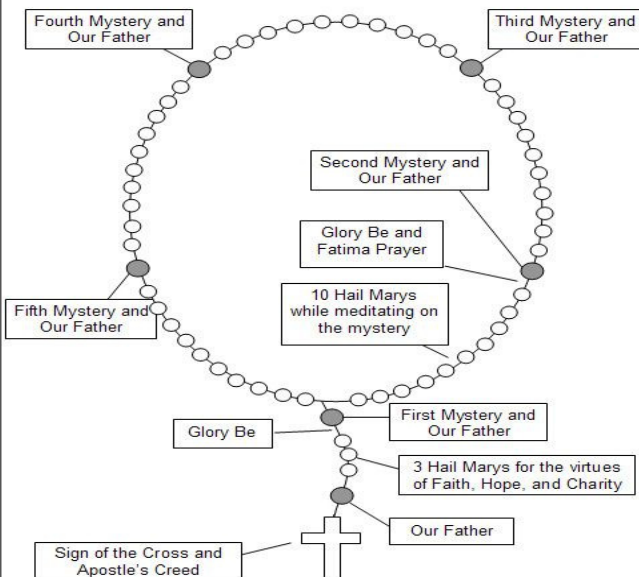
Fourth Mystery and Our Father

Third Mystery and Our Father

Second Mystery and Our Father

Glory Be and Fatima Prayer

Fifth Mystery and Our Father

10 Hail Marys while meditating on the mystery

Glory Be

First Mystery and Our Father

3 Hail Marys for the virtues of Faith, Hope, and Charity

Our Father

Sign of the Cross and Apostle's Creed